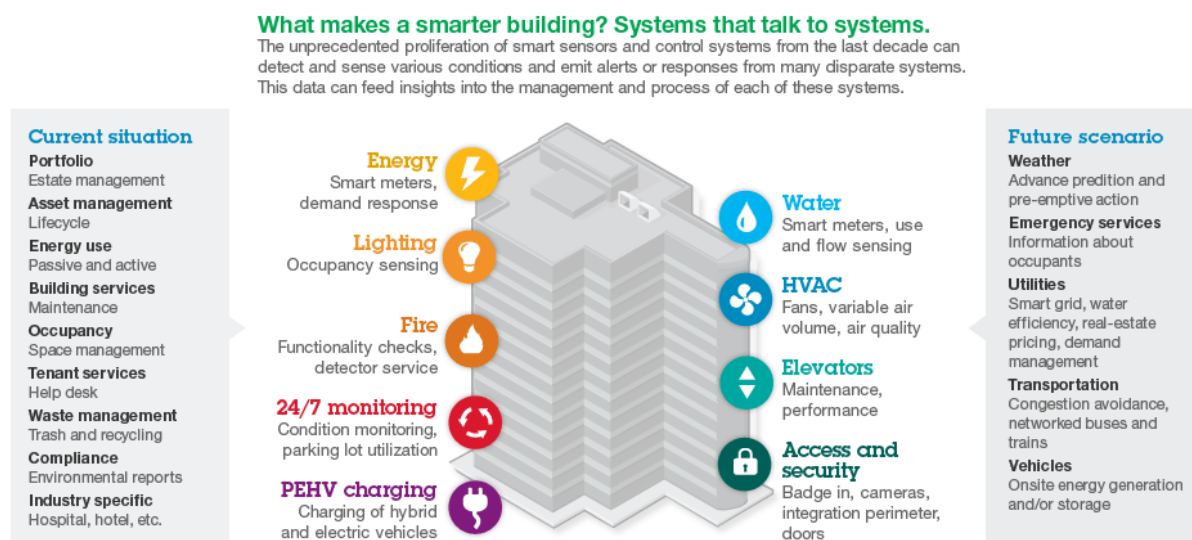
What makes a smarter building? Systems that talk to systems.

The unprecedented proliferation of smart sensors and control systems from the last decade can detect and sense various conditions and emit alerts or responses from many disparate systems. This data can feed insights into the management and process of each of these systems.

Current situation

Portfolio
Estate management

Asset management
Lifecycle

Energy use
Passive and active

Building services
Maintenance

Occupancy
Space management

Tenant services
Help desk

Waste management
Trash and recycling

Compliance
Environmental reports

Industry specific
Hospital, hotel, etc.

Energy
Smart meters, demand response

Lighting
Occupancy sensing

Fire
Functionality checks, detector service

24/7 monitoring
Condition monitoring, parking lot utilization

PEHV charging
Charging of hybrid and electric vehicles

Water
Smart meters, use and flow sensing

HVAC
Fans, variable air volume, air quality

Elevators
Maintenance, performance

Access and security
Badge in, cameras, integration perimeter, doors

Future scenario

Weather
Advance predition and pre-emptive action

Emergency services
Information about occupants

Utilities
Smart grid, water efficiency, real-estate pricing, demand management

Transportation
Congestion avoidance, networked buses and trains

Vehicles
Onsite energy generation and/or storage